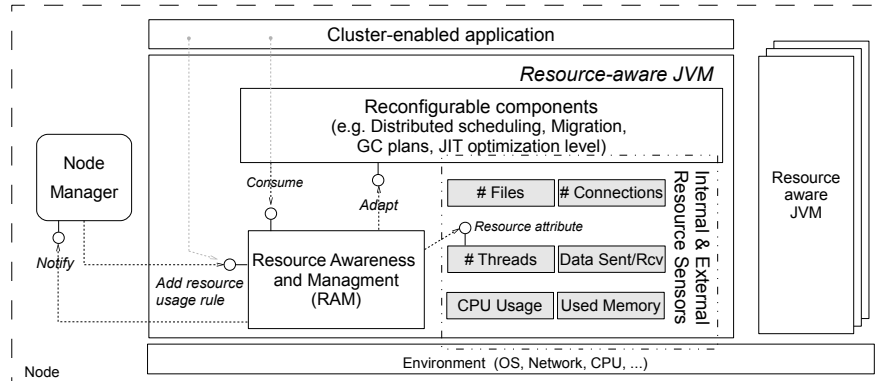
Cluster-enabled application

Resource-aware JVM

Reconfigurable components (e.g. Distributed scheduling, Migration, GC plans, JIT optimization level)

Node Manager

Consume

Adapt

Resource attribute

# Files

# Connections

# Threads

Data Sent/Rcv

CPU Usage

Used Memory

Internal & External Resource Sensors

Resource aware JVM

Notify

Add resource usage rule

Resource Awareness and Managment (RAM)

Environment (OS, Network, CPU, ...)

Node